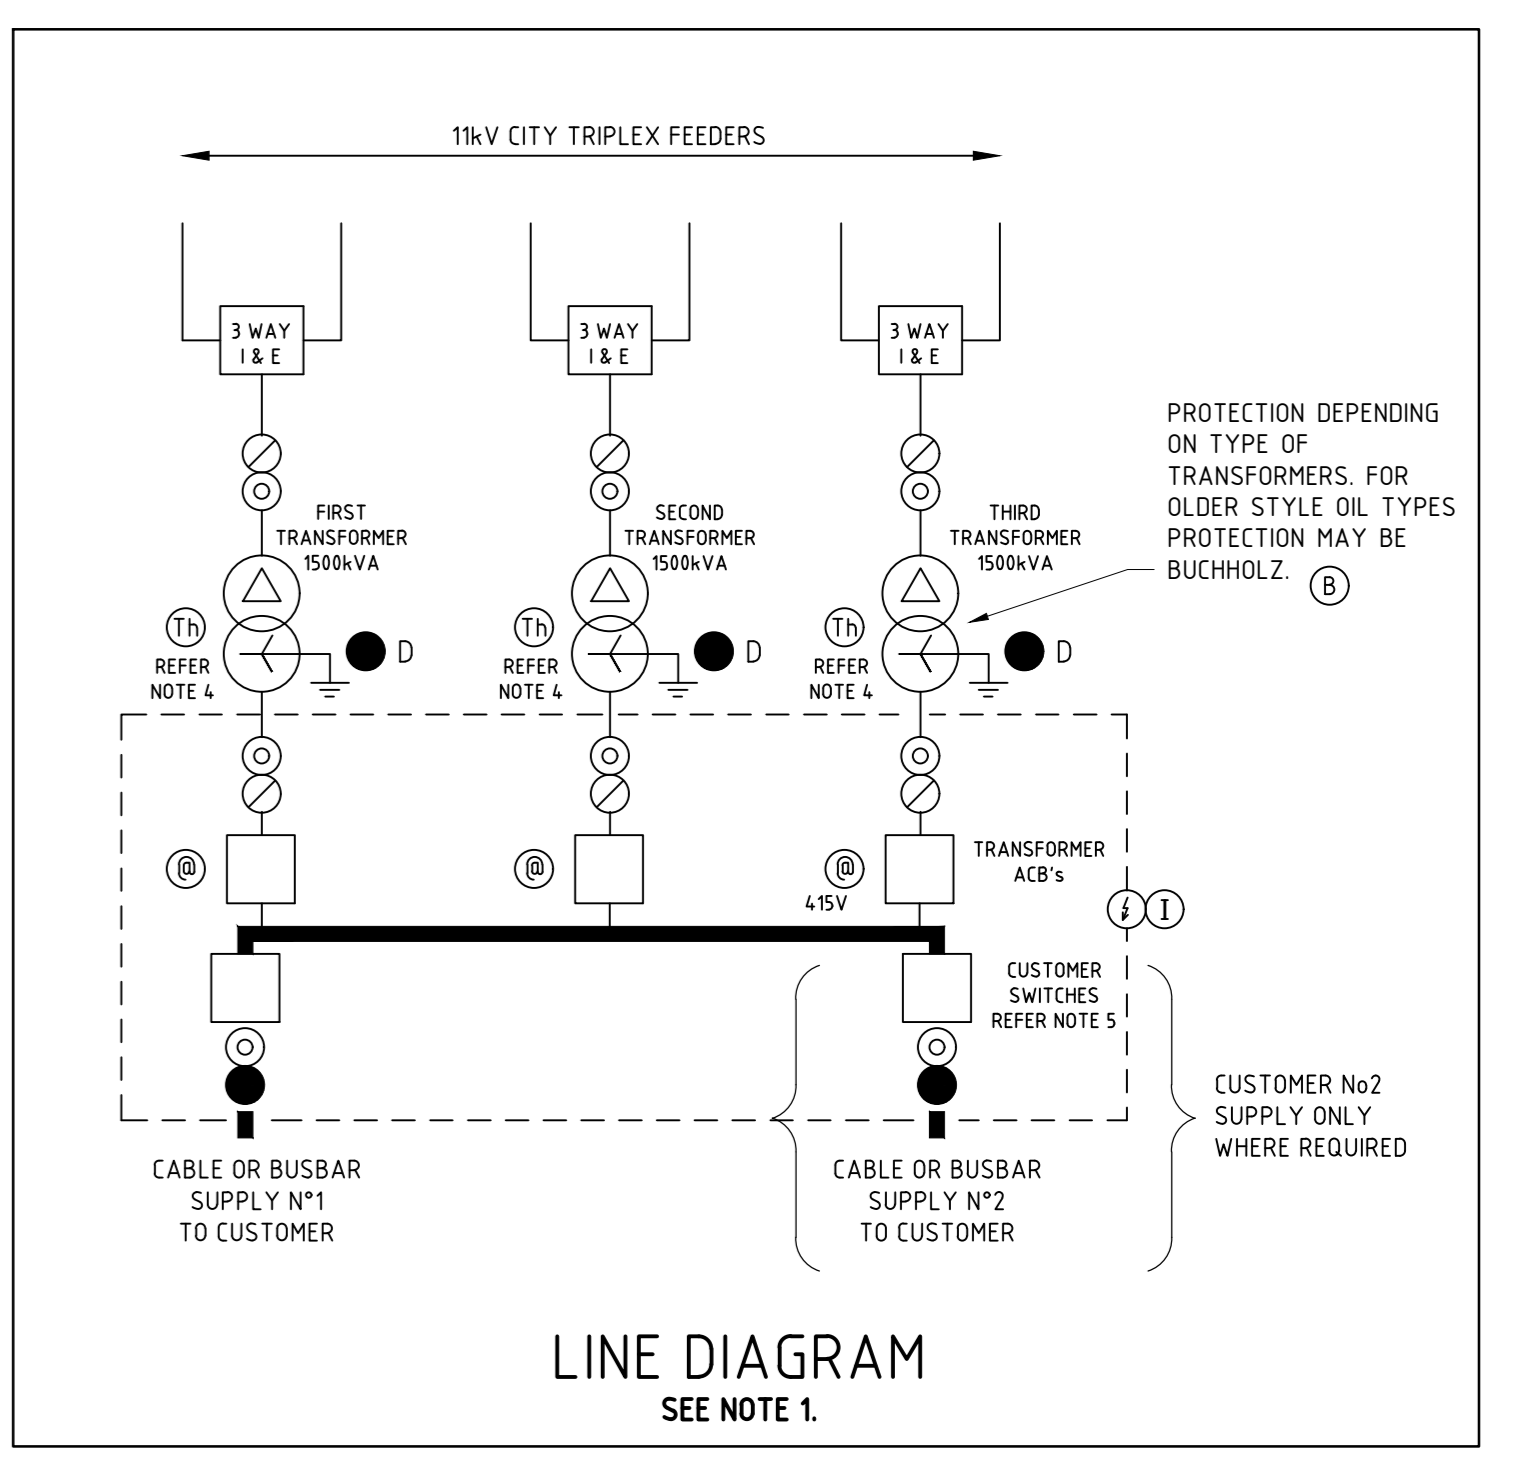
11kV CITY TRIPLEX FEEDERS

3 WAY
I & E

3 WAY
I & E

3 WAY
I & E

PROTECTION DEPENDING ON TYPE OF TRANSFORMERS. FOR OLDER STYLE OIL TYPES PROTECTION MAY BE BUCHHOLZ. B

FIRST TRANSFORMER 1500kVA

SECOND TRANSFORMER 1500kVA

THIRD TRANSFORMER 1500kVA

Th
REFER NOTE 4

D

Th
REFER NOTE 4

D

Th
REFER NOTE 4

D

@

@

@

TRANSFORMER ACB's

415V

I

CUSTOMER SWITCHES REFER NOTE 5

CUSTOMER No2 SUPPLY ONLY WHERE REQUIRED

CABLE OR BUSBAR SUPPLY N°1 TO CUSTOMER

CABLE OR BUSBAR SUPPLY N°2 TO CUSTOMER

LINE DIAGRAM
SEE NOTE 1.